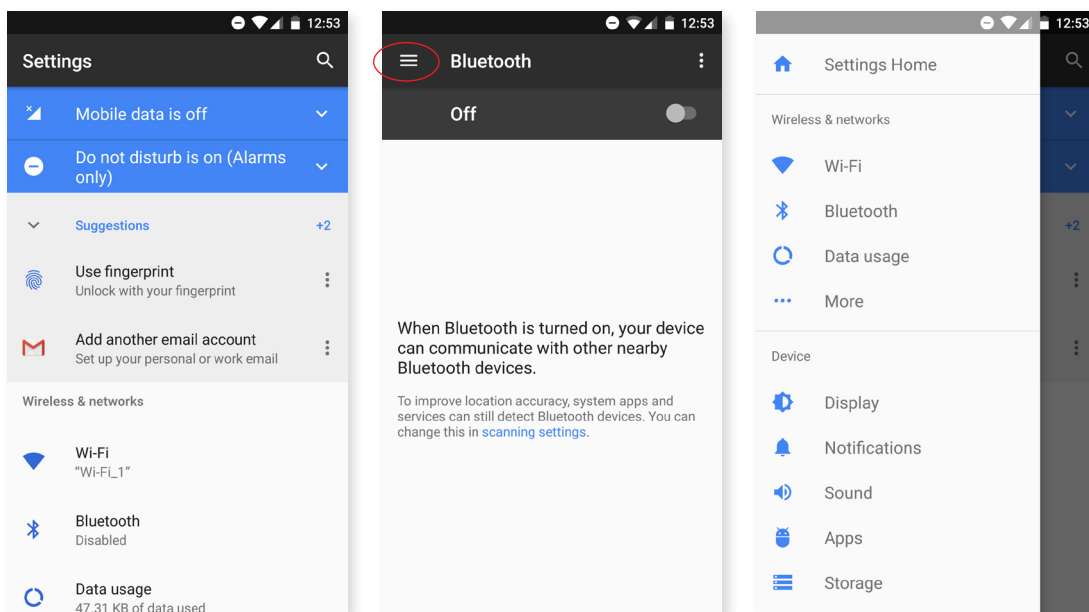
12:53

Settings

Mobile data is off

Do not disturb is on (Alarms only)

Suggestions +2

Use fingerprint
Unlock with your fingerprint

Add another email account
Set up your personal or work email

Wireless & networks

Wi-Fi
"Wi-Fi_1"

Bluetooth
Disabled

Data usage
47.31 KB of data used

12:53

Bluetooth

Off

When Bluetooth is turned on, your device can communicate with other nearby Bluetooth devices.

To improve location accuracy, system apps and services can still detect Bluetooth devices. You can change this in scanning settings.

12:53

Settings Home

Wireless & networks

Wi-Fi

Bluetooth

Data usage

More

Device

Display

Notifications

Sound

Apps

Storage

+2